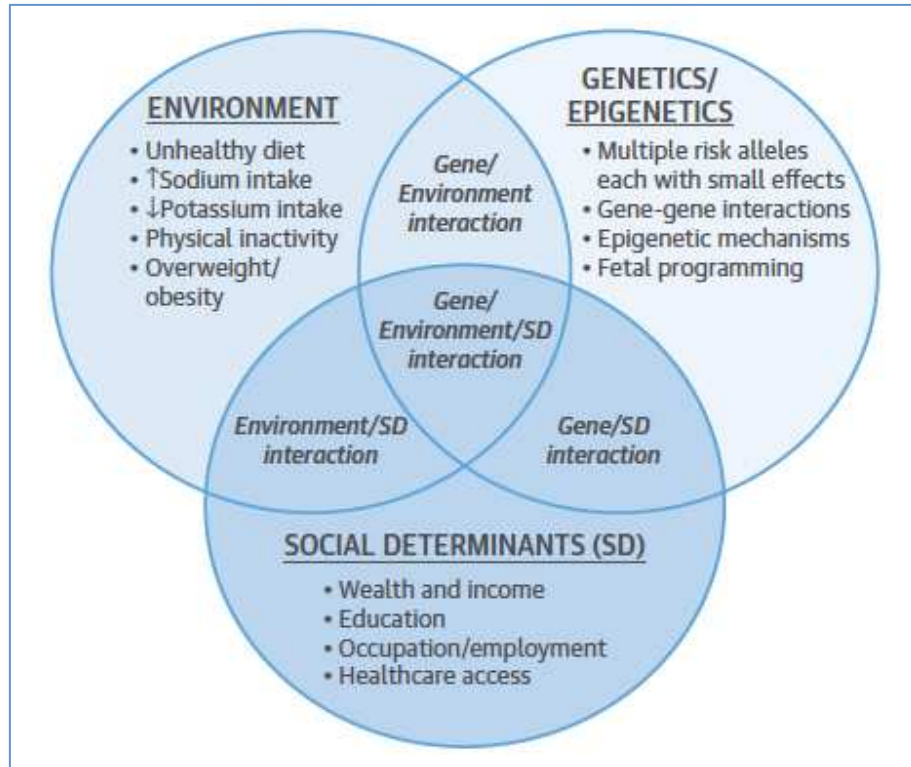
ENVIRONMENT
• Unhealthy diet
• ↑Sodium intake
• ↓Potassium intake
• Physical inactivity
• Overweight/ obesity

GENETICS/ EPIGENETICS
• Multiple risk alleles each with small effects
• Gene-gene interactions
• Epigenetic mechanisms
• Fetal programming

Gene/ Environment interaction

Gene/ Environment/SD interaction

Environment/SD interaction

Gene/SD interaction

SOCIAL DETERMINANTS (SD)
• Wealth and income
• Education
• Occupation/employment
• Healthcare access